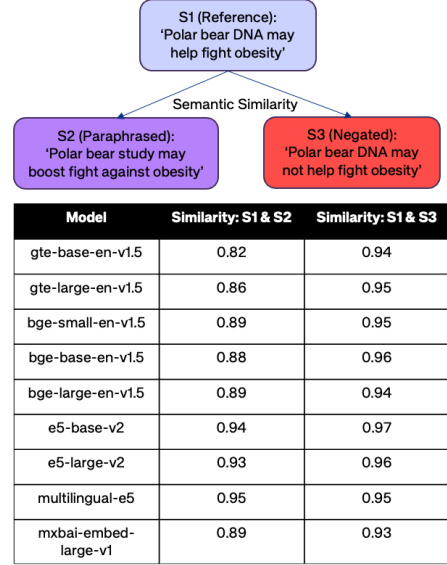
S1 (Reference):
'Polar bear DNA may help fight obesity'

Semantic Similarity

S2 (Paraphrased):
'Polar bear study may boost fight against obesity'

S3 (Negated):
'Polar bear DNA may not help fight obesity'

| Model | Similarity: S1 & S2 | Similarity: S1 & S3 |
|---|---|---|
| gte-base-en-v1.5 | 0.82 | 0.94 |
| gte-large-en-v1.5 | 0.86 | 0.95 |
| bge-small-en-v1.5 | 0.89 | 0.95 |
| bge-base-en-v1.5 | 0.88 | 0.96 |
| bge-large-en-v1.5 | 0.89 | 0.94 |
| e5-base-v2 | 0.94 | 0.97 |
| e5-large-v2 | 0.93 | 0.96 |
| multilingual-e5 | 0.95 | 0.95 |
| mxbai-embed-large-v1 | 0.89 | 0.93 |